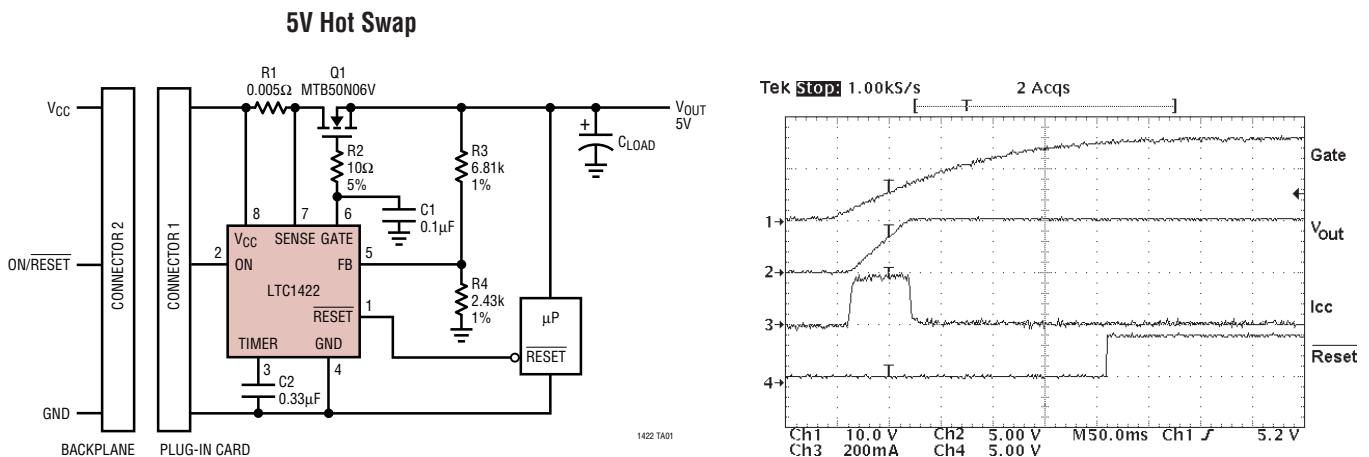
5V Hot Swap

R1
$0.005\Omega$
Q1
MTB50N06V

$V_{CC}$

$V_{OUT}$
5V

$C_{LOAD}$

R2
$10\Omega$
5%

R3
6.81k
1%

C1
$0.1\mu F$

ON/$\overline{RESET}$

CONNECTOR 2

CONNECTOR 1

8 7 6
2
$V_{CC}$ SENSE GATE
ON FB 5
LTC1422
$\overline{RESET}$ 1
TIMER GND
3 4

R4
2.43k
1%

μP
$\overline{RESET}$

C2
$0.33\mu F$

GND

BACKPLANE PLUG-IN CARD

1422 TA01

Tek Stop: 1.00kS/s 2 Acqs

Gate
$V_{out}$
Icc
$\overline{Reset}$

1
2
3
4

Ch1 10.0 V Ch2 5.00 V M50.0ms Ch1 ∫ 5.2 V
Ch3 200mA Ch4 5.00 V